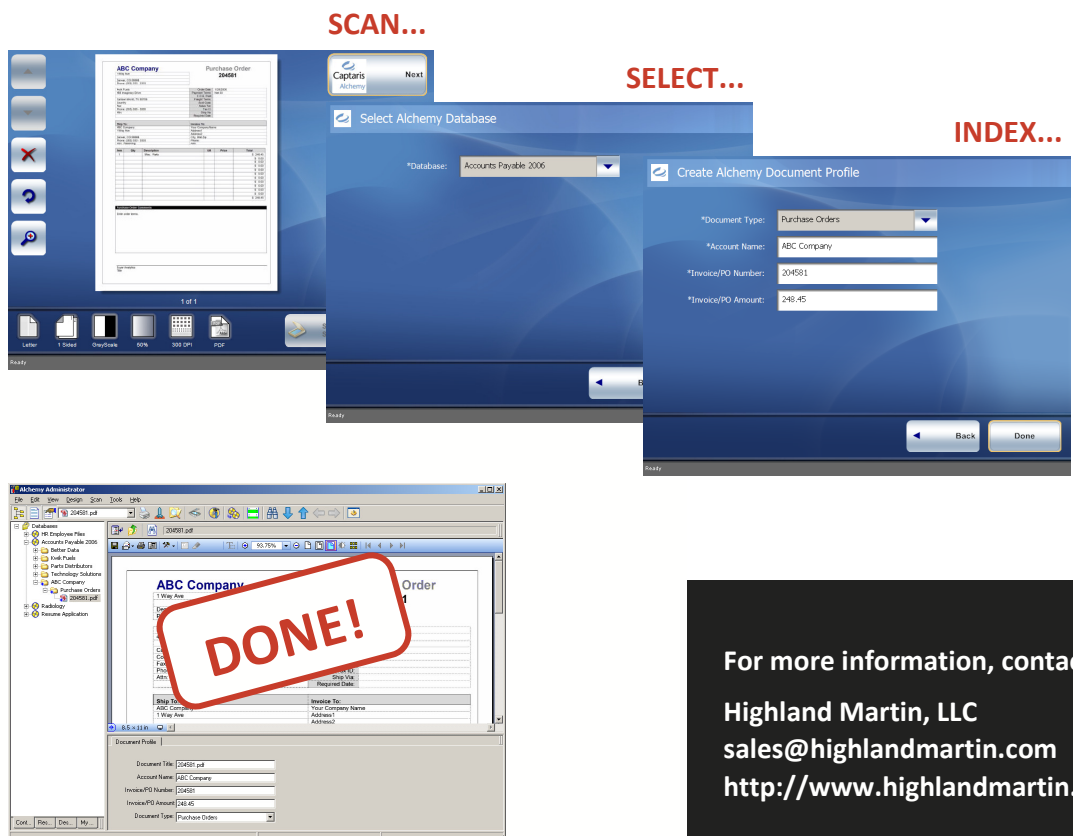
SCAN...

ABC Company
Purchase Order
204581

1 of 1

Letter 1 Sided GrayScale 50% 300 DPI PDF

Ready

Captaris Alchemy
Next

SELECT...

Select Alchemy Database

*Database: Accounts Payable 2006

Ready

INDEX...

Create Alchemy Document Profile

*Document Type: Purchase Orders
*Account Name: ABC Company
*Invoice/PO Number: 204581
*Invoice/PO Amount: 248.45

Back
Done

Ready

Alchemy Administrator
File Edit View Design Scan Tools Help
204581.pdf
Databases
HR Employee Files
Accounts Payable 2006
Better Data
Kwik Fuels
Parts Distributors
Technology Solutions
ABC Company
Purchase Orders
204581.pdf
Radiology
Resume Application

204581.pdf
93.75%

ABC Company
1 Way Ave
Order
1
Ship Via:
Required Date:
Ship To:
ABC Company
1 Way Ave
Invoice To:
Your Company Name
Address1
Address2

8.5 x 11 in

DONE!

Document Profile
Document Title: 204581.pdf
Account Name: ABC Company
Invoice/PO Number: 204581
Invoice/PO Amount: 248.45
Document Type: Purchase Orders

Cont... Res... Dev... My...

For more information, contac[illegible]

Highland Martin, LLC
sales@highlandmartin.com
http://www.highlandmartin.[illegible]